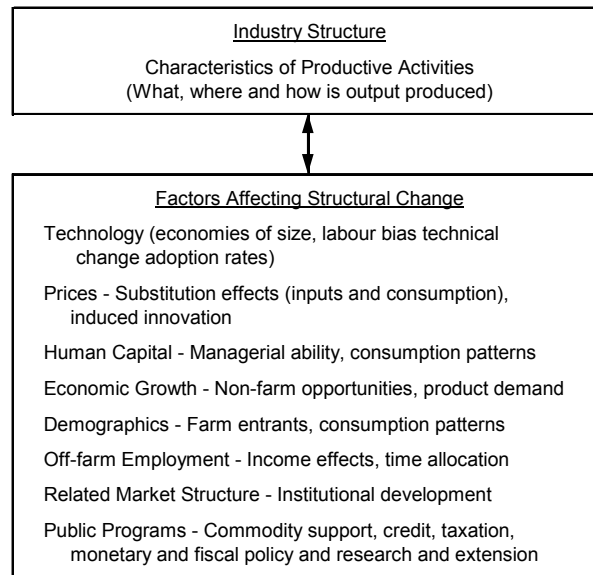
Industry Structure

Characteristics of Productive Activities (What, where and how is output produced)

Factors Affecting Structural Change

Technology (economies of size, labour bias technical change adoption rates)

Prices - Substitution effects (inputs and consumption), induced innovation

Human Capital - Managerial ability, consumption patterns

Economic Growth - Non-farm opportunities, product demand

Demographics - Farm entrants, consumption patterns

Off-farm Employment - Income effects, time allocation

Related Market Structure - Institutional development

Public Programs - Commodity support, credit, taxation, monetary and fiscal policy and research and extension